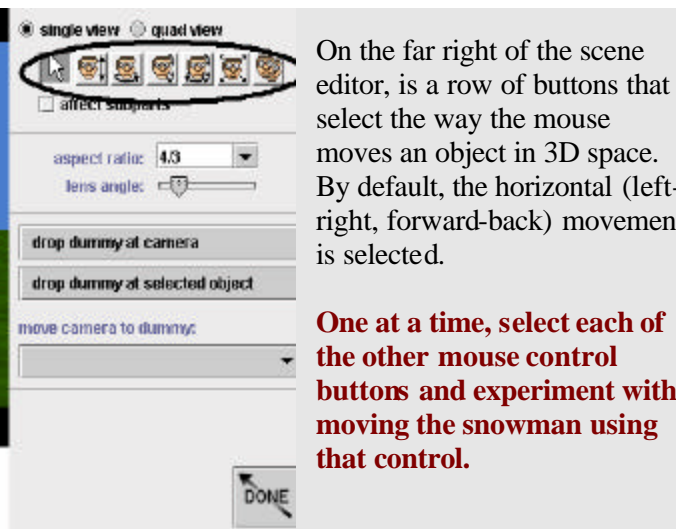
single view quad view

affect subparts

aspect ratio: 4/3

lens angle:

drop dummy at camera

drop dummy at selected object

move camera to dummy:

DONE

On the far right of the scene editor, is a row of buttons that select the way the mouse moves an object in 3D space. By default, the horizontal (left-right, forward-back) movemen is selected.

One at a time, select each of the other mouse control buttons and experiment with moving the snowman using that control.